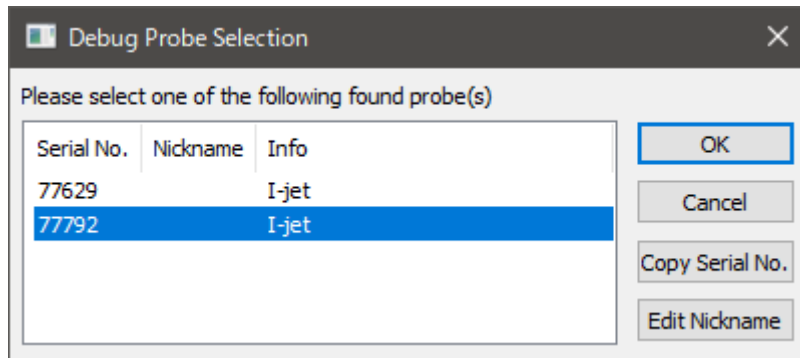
Debug Probe Selection

Please select one of the following found probe(s)

| Serial No. | Nickname | Info |
|---|---|---|
| 77629 | | I-jet |
| 77792 | | I-jet |

OK

Cancel

Copy Serial No.

Edit Nickname